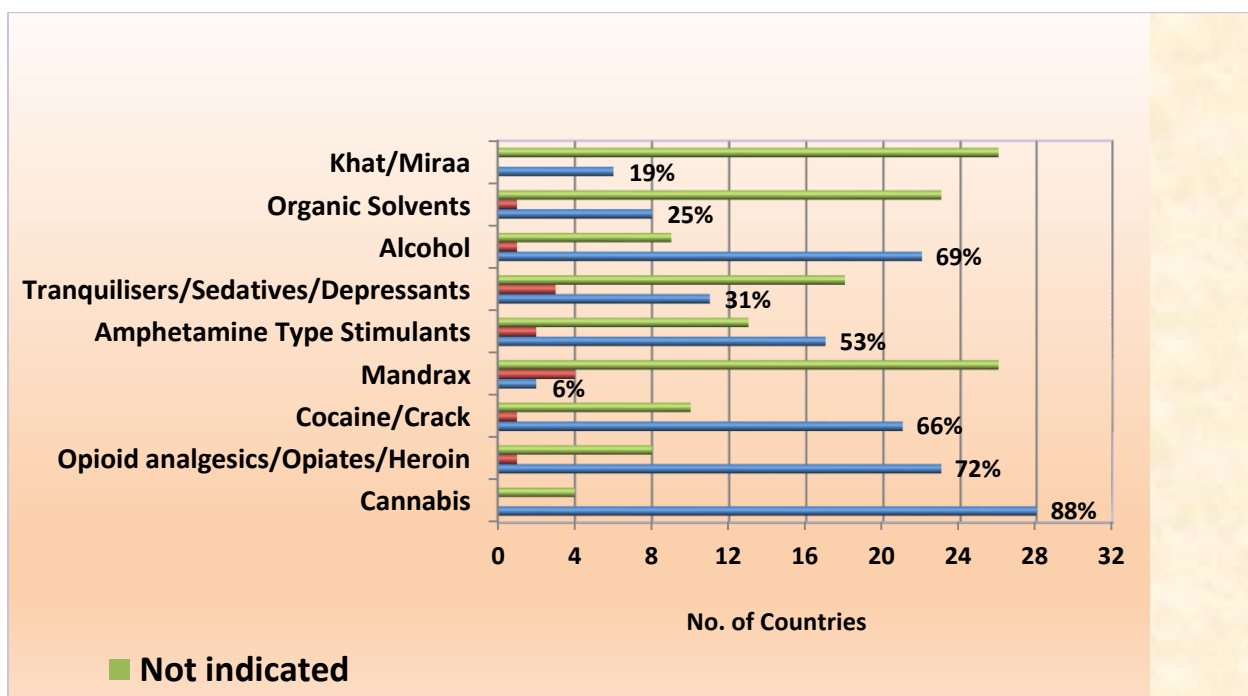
Khat/Miraa
19%
Organic Solvents
25%
Alcohol
69%
Tranquilisers/Sedatives/Depressants
31%
Amphetamine Type Stimulants
53%
Mandrax
6%
Cocaine/Crack
66%
Opioid analgesics/Opiates/Heroin
72%
Cannabis
88%

0 4 8 12 16 20 24 28 32

No. of Countries

Not indicated